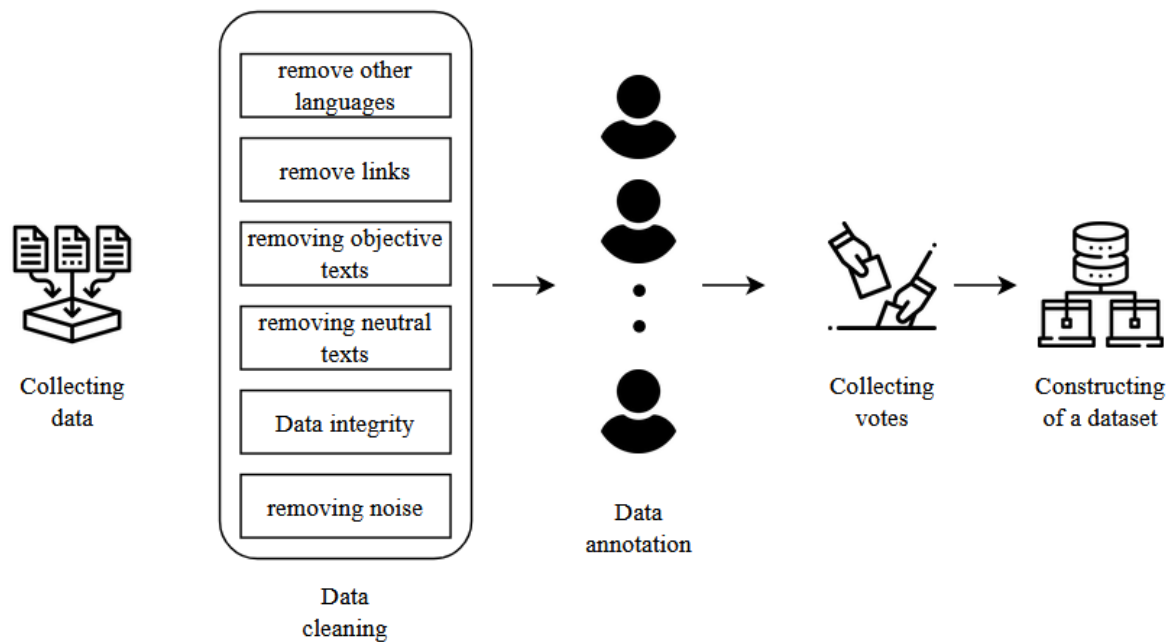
Collecting data

remove other languages

remove links

removing objective texts

removing neutral texts

Data integrity

removing noise

Data cleaning

Data annotation

Collecting votes

Constructing of a dataset